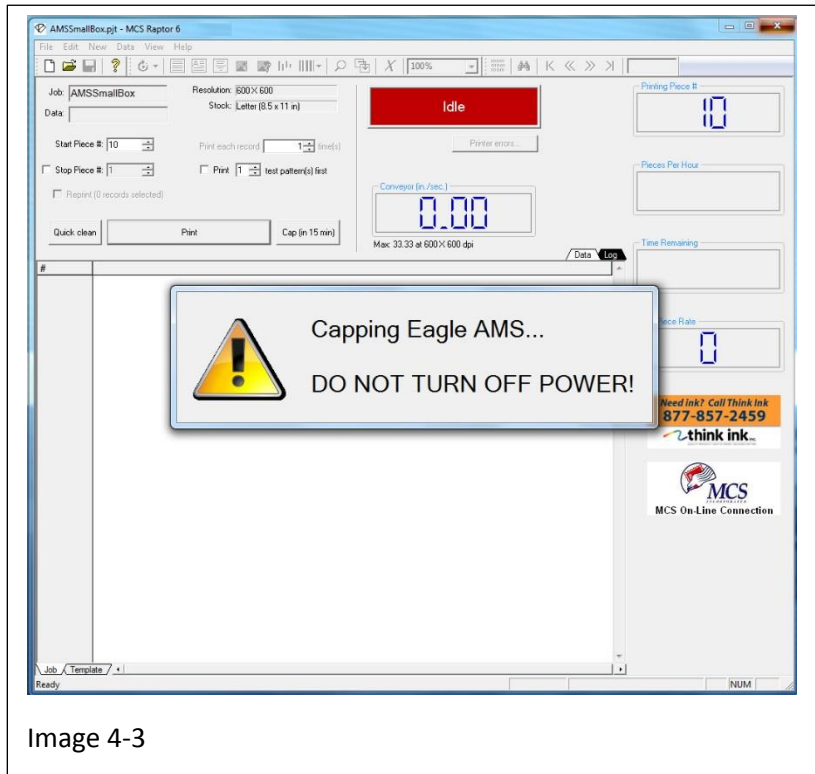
AMSSmallBox.pjt - MCS Raptor 6

File Edit New Data View Help

100%

Job: AMSSmallBox
Data:
Resolution: 600 X 600
Stock: Letter (8.5 x 11 in)

Idle

Printing Piece #
10

Start Piece #: 10
Print each record 1 time(s)
Printer errors...

Stop Piece #: 1
Print 1 test pattern(s) first

Pieces Per Hour

Reprint (0 records selected)

Conveyor (in./sec.)
0.00

Quick clean
Print
Cap (in 15 min)

Max: 33.33 at 600 X 600 dpi

Time Remaining

Data Log

#

Capping Eagle AMS...

DO NOT TURN OFF POWER!

Piece Rate
0

Need ink? Call Think Ink
877-857-2459
think ink

MCS
MCS On-Line Connection

Job Template

Ready
NUM

Image 4-3